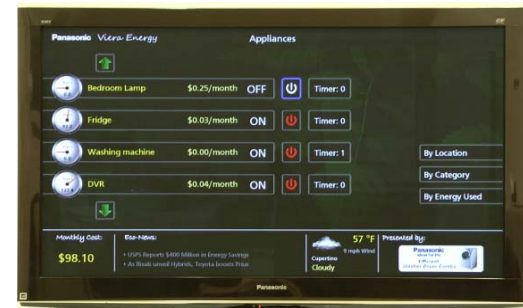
Panasonic Viera Energy

Appliances

Bedroom Lamp $0.25/month OFF Timer: 0

Fridge $0.03/month ON Timer: 0

Washing machine $0.00/month ON Timer: 1

DVR $0.04/month ON Timer: 0

By Location

By Category

By Energy Used

Monthly Cost:

$98.10

Eco-News:

• USPS Reports $400 Million in Energy Savings

• As Rivals unveil Hybrids, Toyota boosts Prius

57 °F

9 mph Wind

Cupertino

Cloudy

Presented by:

Panasonic

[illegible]

Panasonic